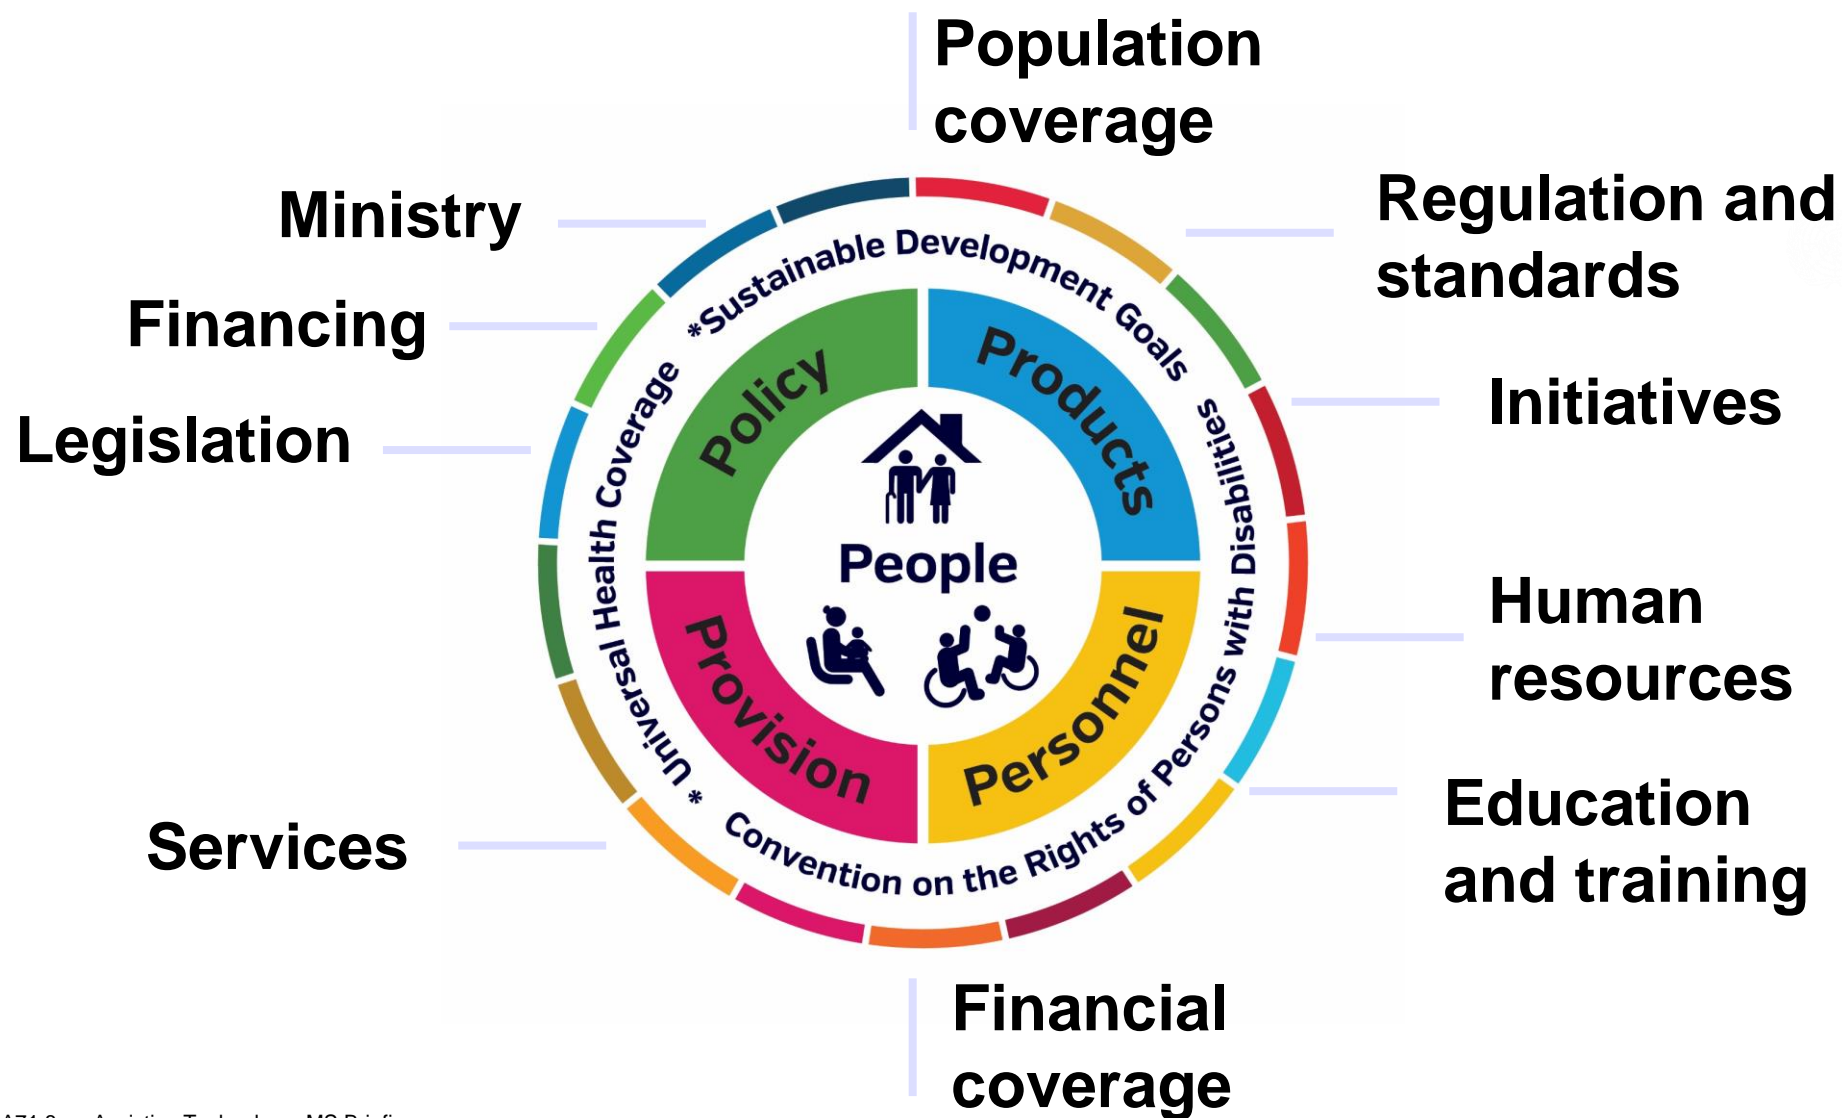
Population coverage

Ministry

Regulation and standards

Financing

Legislation

Initiatives

*Sustainable Development Goals

Policy

Products

People

Provision

Personnel

Universal Health Coverage

Convention on the Rights of Persons with Disabilities

Human resources

Services

Education and training

Financial coverage

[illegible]